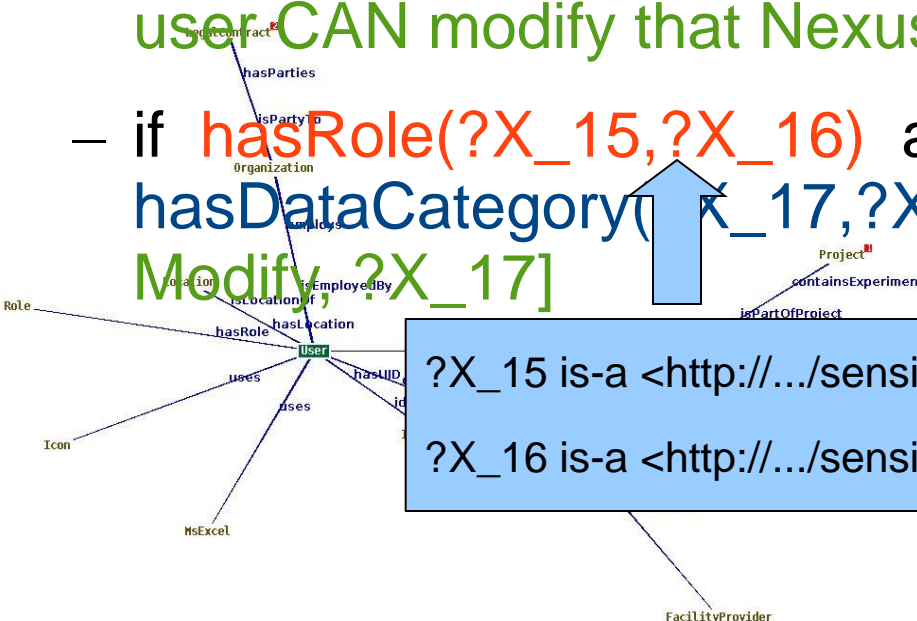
user CAN modify that Nexus

– if hasRole(?X_15,?X_16) a hasDataCategory(?X_17,?X Modify, ?X_17]

?X_15 is-a <http://.../sensi

?X_16 is-a <http://.../sensi

LegalContract

hasParties

isPartyTo

Organization

employs

Location

isEmployedBy

isLocationOf

hasLocation

Role

hasRole

User

uses

uses

hasUID

Icon

MsExcel

Project

containsExperiment

isPartOfProject

FacilityProvider